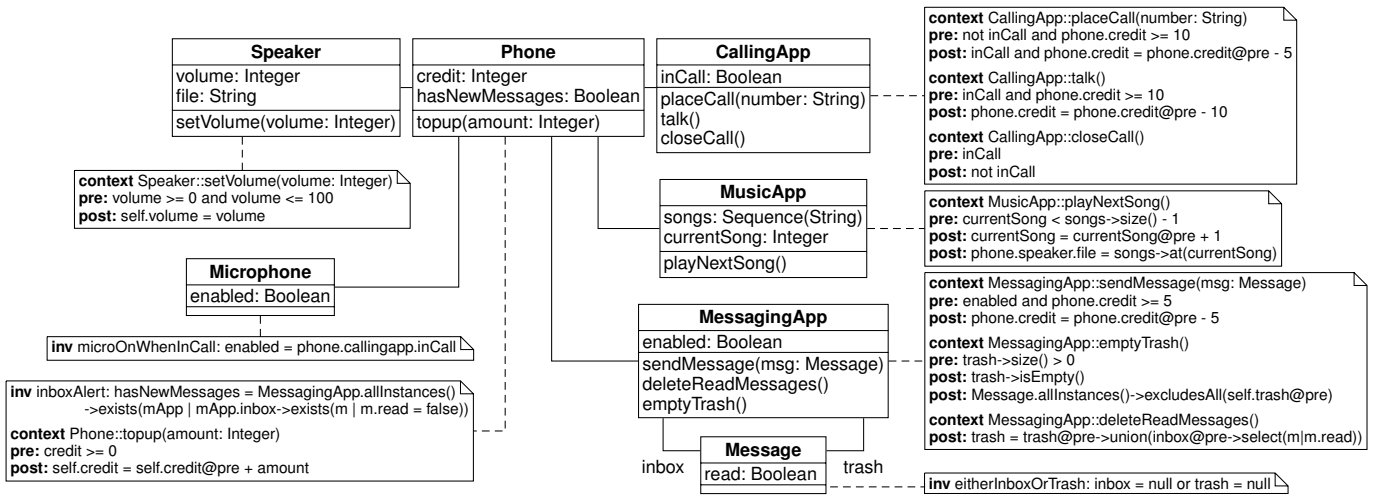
Speaker
volume: Integer
file: String
setVolume(volume: Integer)

Phone
credit: Integer
hasNewMessages: Boolean
topup(amount: Integer)

CallingApp
inCall: Boolean
placeCall(number: String)
talk()
closeCall()

context CallingApp::placeCall(number: String)
pre: not inCall and phone.credit >= 10
post: inCall and phone.credit = phone.credit@pre - 5

context CallingApp::talk()
pre: inCall and phone.credit >= 10
post: phone.credit = phone.credit@pre - 10

context CallingApp::closeCall()
pre: inCall
post: not inCall

context Speaker::setVolume(volume: Integer)
pre: volume >= 0 and volume <= 100
post: self.volume = volume

MusicApp
songs: Sequence(String)
currentSong: Integer
playNextSong()

context MusicApp::playNextSong()
pre: currentSong < songs->size() - 1
post: currentSong = currentSong@pre + 1
post: phone.speaker.file = songs->at(currentSong)

Microphone
enabled: Boolean

inv microOnWhenInCall: enabled = phone.callingapp.inCall

context MessagingApp::sendMessage(msg: Message)
pre: enabled and phone.credit >= 5
post: phone.credit = phone.credit@pre - 5

MessagingApp
enabled: Boolean
sendMessage(msg: Message)
deleteReadMessages()
emptyTrash()

context MessagingApp::emptyTrash()
pre: trash->size() > 0
post: trash->isEmpty()
post: Message.allInstances()->excludesAll(self.trash@pre)

context MessagingApp::deleteReadMessages()
post: trash = trash@pre->union(inbox@pre->select(m|m.read))

inv inboxAlert: hasNewMessages = MessagingApp.allInstances()
->exists(mApp | mApp.inbox->exists(m | m.read = false))

context Phone::topup(amount: Integer)
pre: credit >= 0
post: self.credit = self.credit@pre + amount

Message
read: Boolean

inbox
trash

inv eitherInboxOrTrash: inbox = null or trash = null